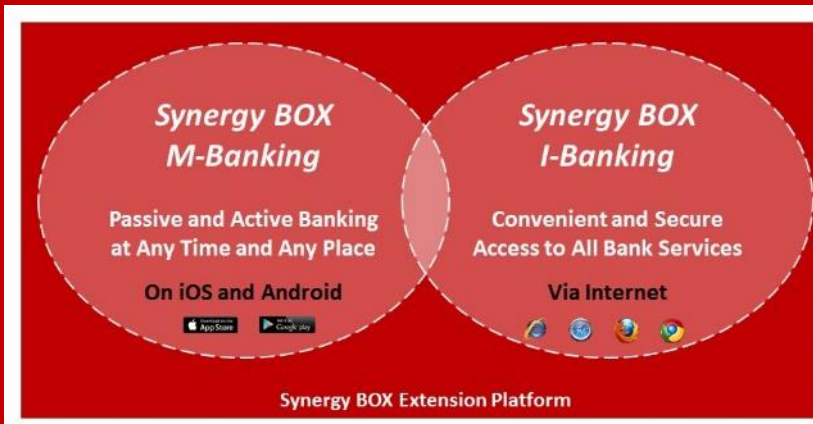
Synergy BOX
M-Banking

Passive and Active Banking at Any Time and Any Place

On iOS and Android

App Store

Google play

Synergy BOX
I-Banking

Convenient and Secure Access to All Bank Services

Via Internet

Synergy BOX Extension Platform